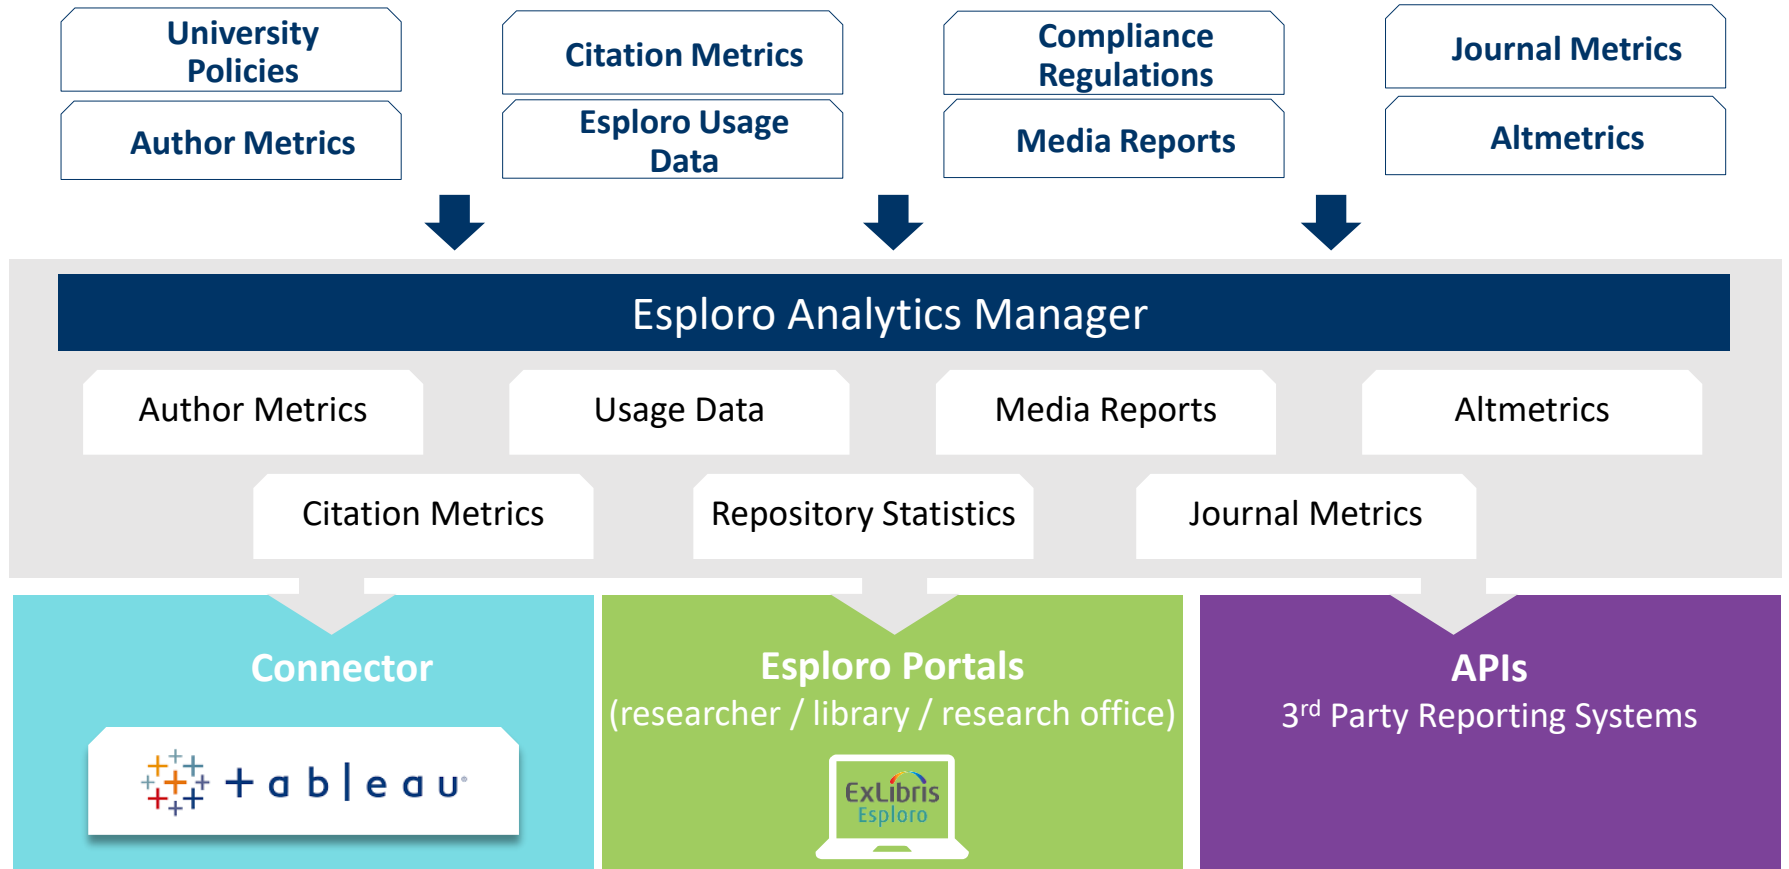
University Policies

Author Metrics

Citation Metrics

Esploro Usage Data

Compliance Regulations

Media Reports

Journal Metrics

Altmetrics

Esploro Analytics Manager

Author Metrics

Usage Data

Media Reports

Altmetrics

Citation Metrics

Repository Statistics

Journal Metrics

Connector

+ a b | e a u

Esploro Portals
(researcher / library / research office)

ExLibris
Esploro

APIs
3$^{rd}$ Party Reporting Systems